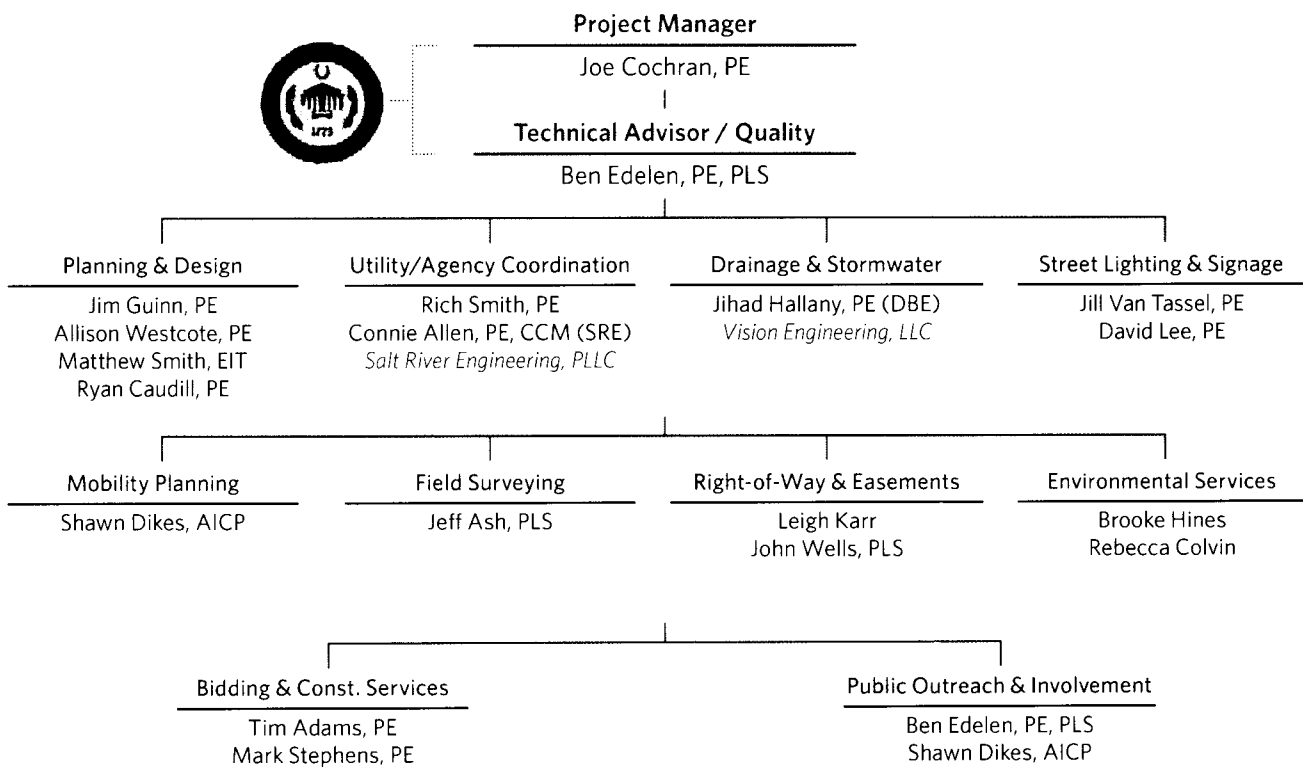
1773

Project Manager
Joe Cochran, PE

Technical Advisor / Quality
Ben Edelen, PE, PLS

Planning & Design
Jim Guinn, PE
Allison Westcote, PE
Matthew Smith, EIT
Ryan Caudill, PE

Utility/Agency Coordination
Rich Smith, PE
Connie Allen, PE, CCM (SRE)
Salt River Engineering, PLLC

Drainage & Stormwater
Jihad Hallany, PE (DBE)
Vision Engineering, LLC

Street Lighting & Signage
Jill Van Tassel, PE
David Lee, PE

Mobility Planning
Shawn Dikes, AICP

Field Surveying
Jeff Ash, PLS

Right-of-Way & Easements
Leigh Karr
John Wells, PLS

Environmental Services
Brooke Hines
Rebecca Colvin

Bidding & Const. Services
Tim Adams, PE
Mark Stephens, PE

Public Outreach & Involvement
Ben Edelen, PE, PLS
Shawn Dikes, AICP